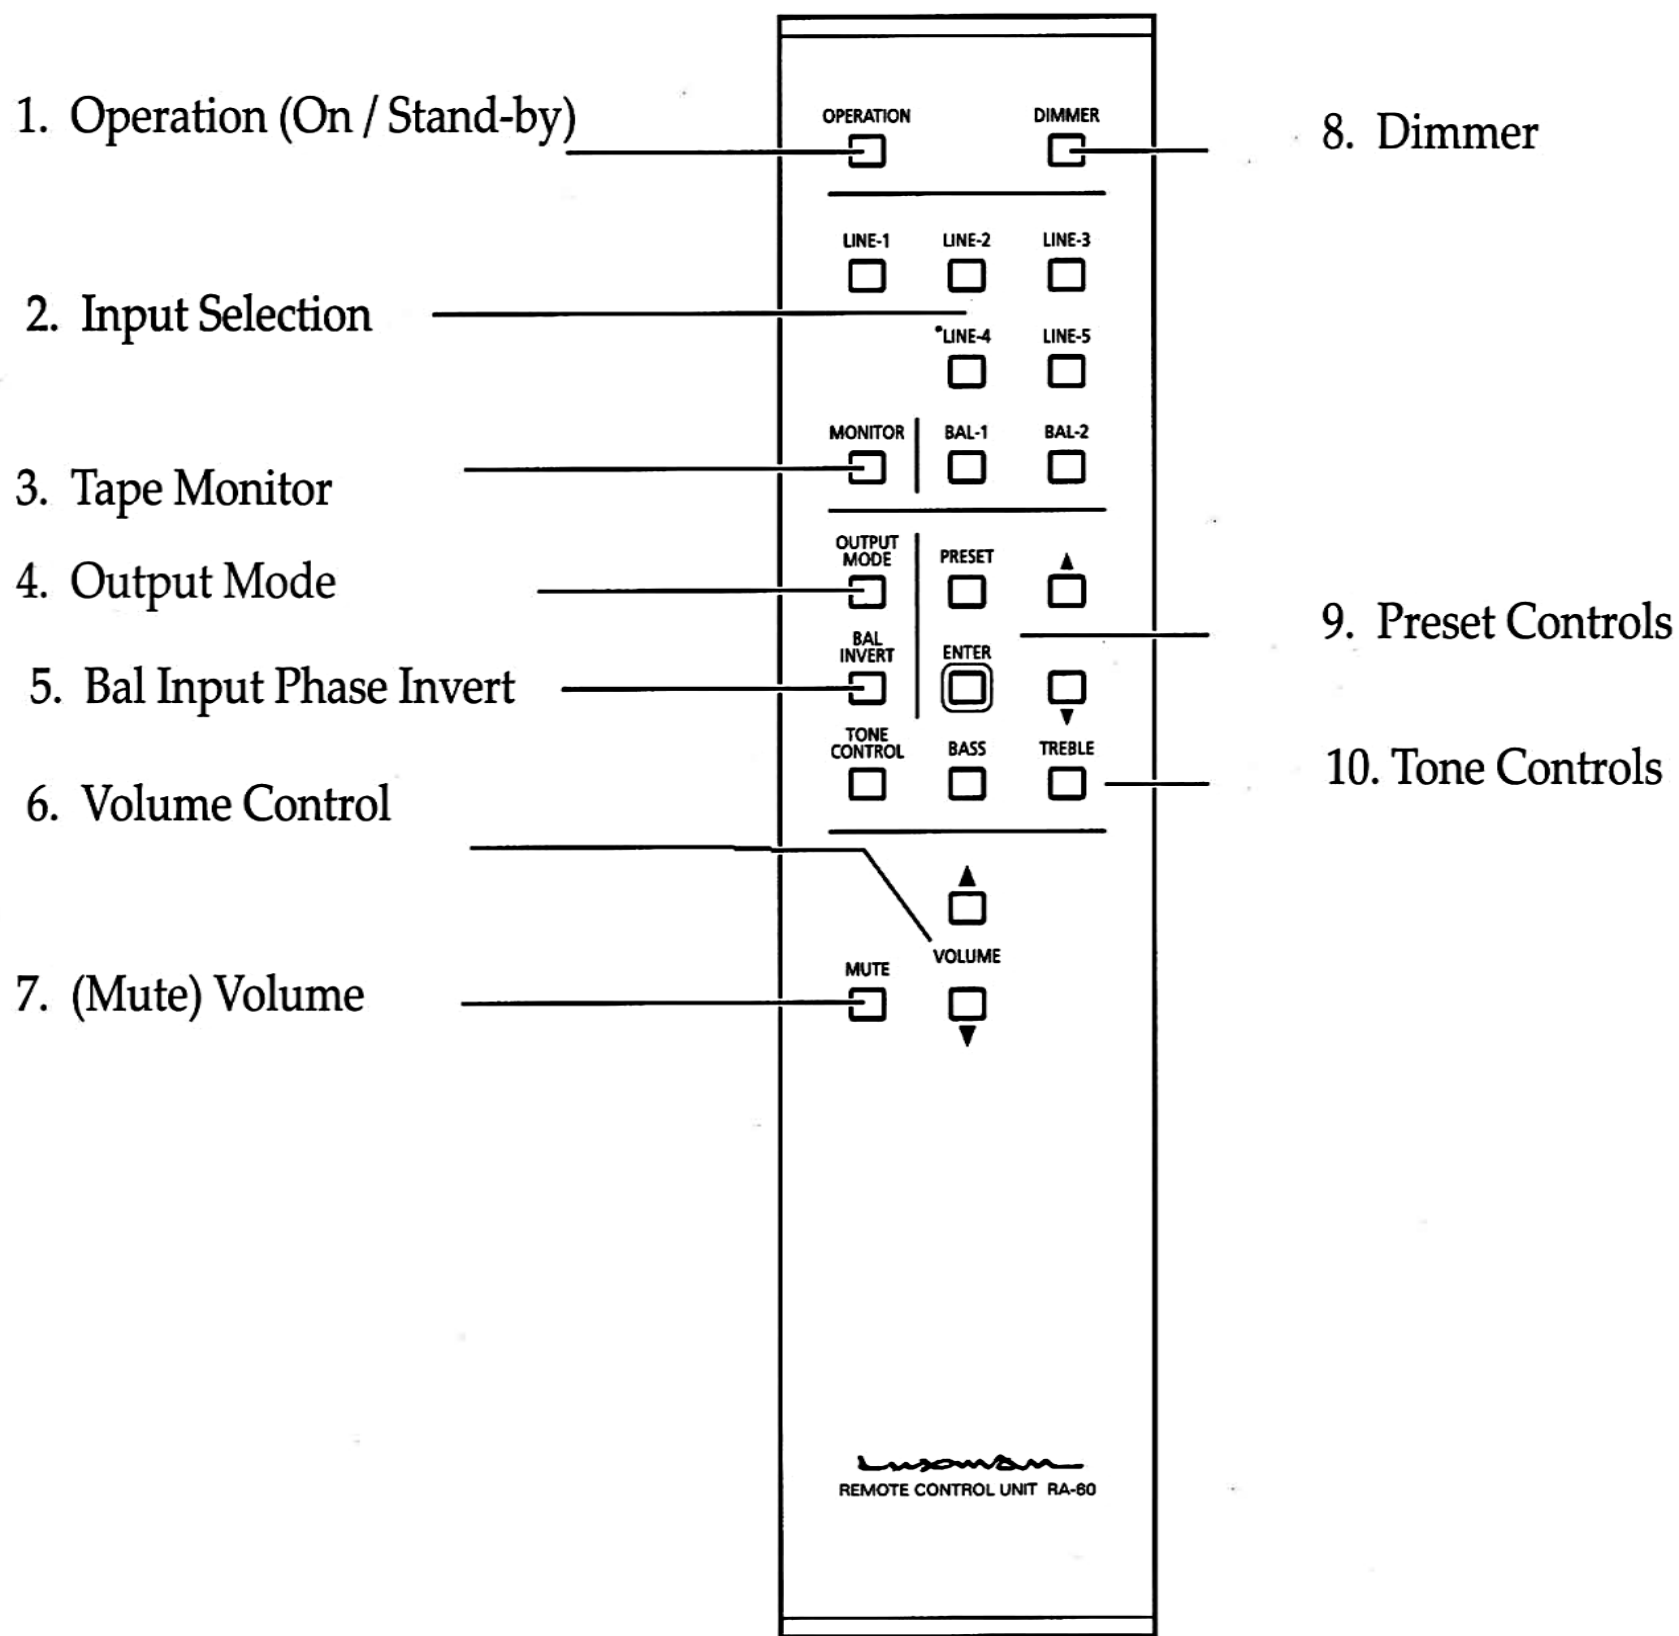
1. Operation (On / Stand-by)

OPERATION

DIMMER

8. Dimmer

LINE-1 LINE-2 LINE-3

2. Input Selection

•LINE-4 LINE-5

MONITOR BAL-1 BAL-2

3. Tape Monitor

OUTPUT MODE PRESET ▲

4. Output Mode

9. Preset Controls

BAL INVERT ENTER

5. Bal Input Phase Invert

▼

TONE CONTROL BASS TREBLE

10. Tone Controls

6. Volume Control

▲

VOLUME

MUTE

7. (Mute) Volume

▼

Luxman

REMOTE CONTROL UNIT RA-60